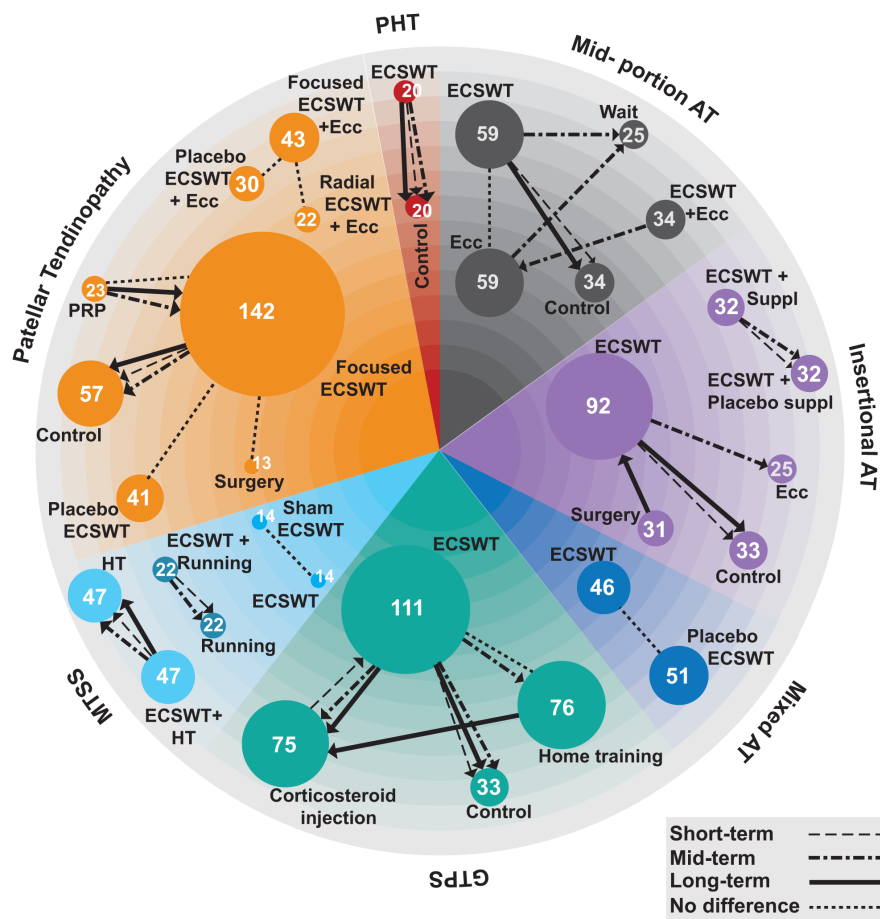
PHT

ECSWT
20
20
Control

Mid- portion AT

ECSWT
59
Wait
25
ECSWT +Ecc
34
Ecc
59
34
Control

Insertional AT

ECSWT + Suppl
32
32
ECSWT + Placebo suppl
ECSWT
92
25
Ecc
Surgery
31
33
Control

Mixed AT

ECSWT
46
Placebo ECSWT
51

GTPS

ECSWT
111
76
Home training
75
Corticosteroid injection
33
Control

MTSS

HT
47
47
ECSWT+ HT
ECSWT + Running
22
22
Running
14
Sham ECSWT
14
ECSWT

Patellar Tendinopathy

Focused ECSWT +Ecc
43
Placebo ECSWT + Ecc
30
Radial ECSWT + Ecc
22
23
PRP
142
Focused ECSWT
57
Control
13
Surgery
41
Placebo ECSWT

Short-term
Mid-term
Long-term
No difference